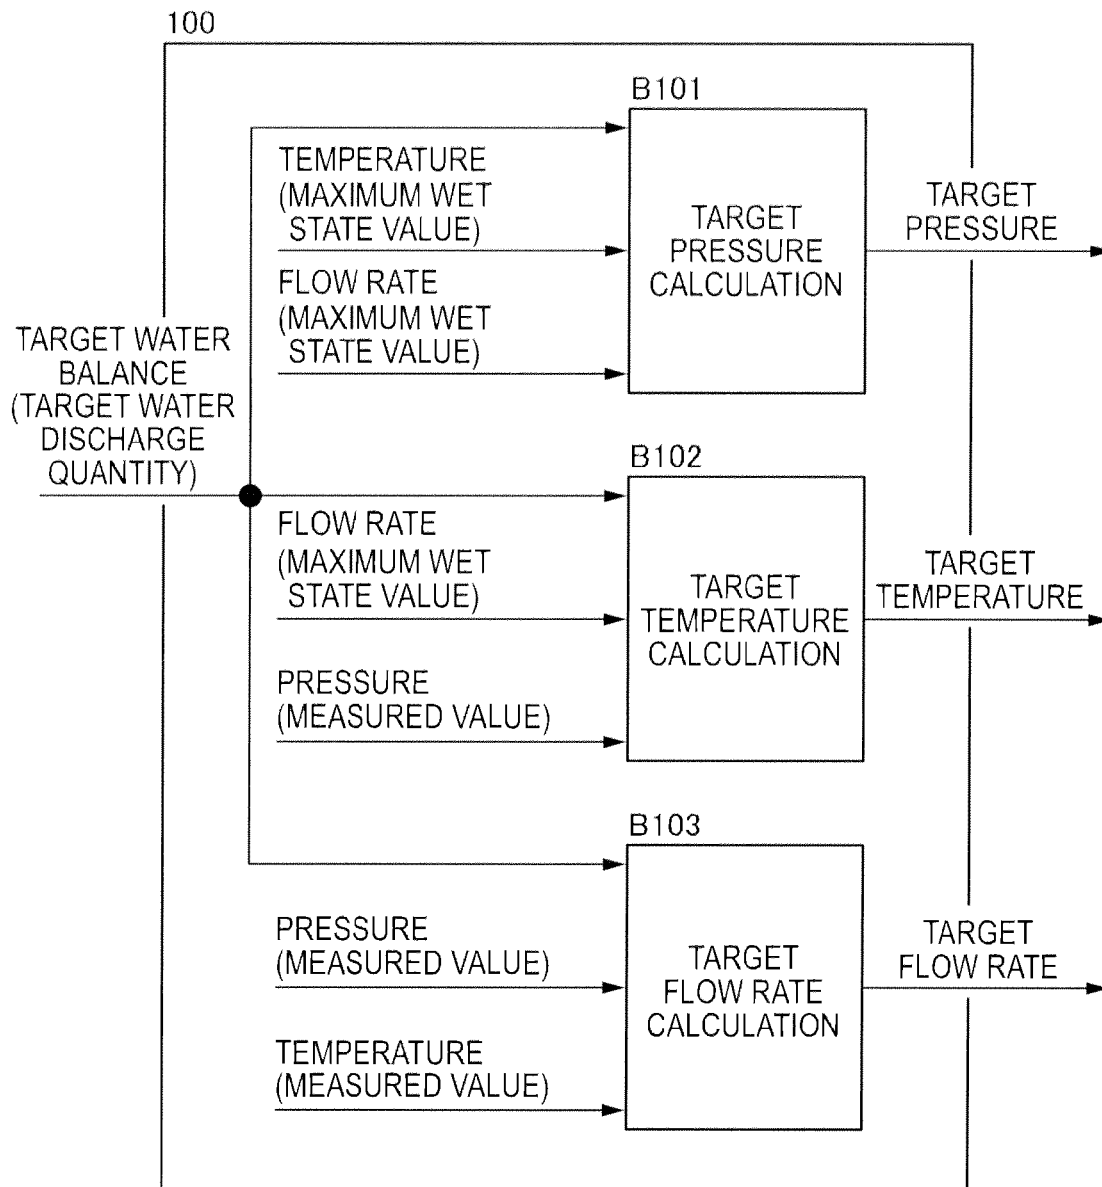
100

TARGET WATER BALANCE (TARGET WATER DISCHARGE QUANTITY)

B101

TEMPERATURE (MAXIMUM WET STATE VALUE)

FLOW RATE (MAXIMUM WET STATE VALUE)

TARGET PRESSURE CALCULATION

TARGET PRESSURE

B102

FLOW RATE (MAXIMUM WET STATE VALUE)

PRESSURE (MEASURED VALUE)

TARGET TEMPERATURE CALCULATION

TARGET TEMPERATURE

B103

PRESSURE (MEASURED VALUE)

TEMPERATURE (MEASURED VALUE)

TARGET FLOW RATE CALCULATION

TARGET FLOW RATE